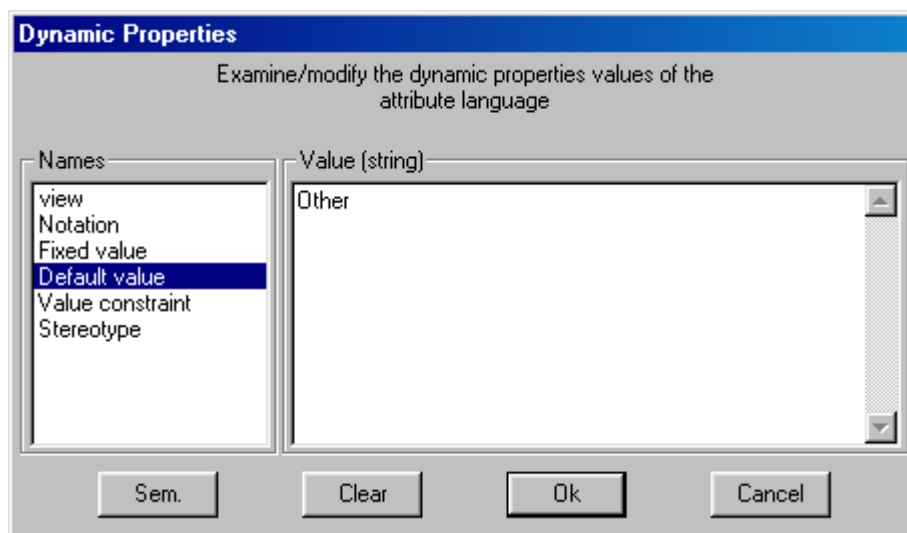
Dynamic Properties

Examine/modify the dynamic properties values of the attribute language

Names
view
Notation
Fixed value
Default value
Value constraint
Stereotype

Value (string)
Other

Sem.
Clear
Ok
Cancel